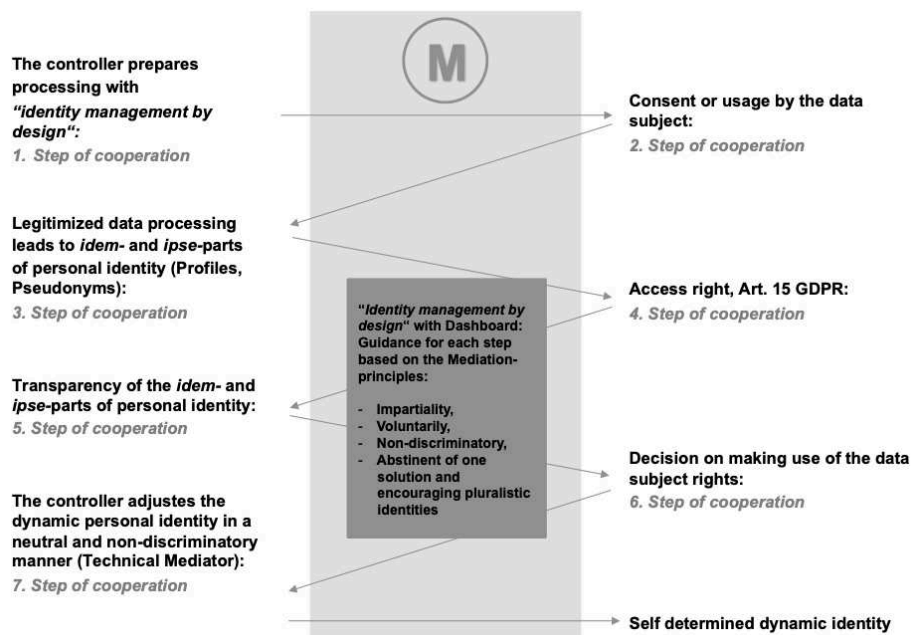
M

The controller prepares processing with *"identity management by design"*:
1. Step of cooperation

Consent or usage by the data subject:
2. Step of cooperation

Legitimized data processing leads to *idem*- and *ipse*-parts of personal identity (Profiles, Pseudonyms):
3. Step of cooperation

Access right, Art. 15 GDPR:
4. Step of cooperation

"*Identity management by design*" with Dashboard: Guidance for each step based on the Mediation-principles:

- Impartiality,
- Voluntarily,
- Non-discriminatory,
- Abstinent of one solution and encouraging pluralistic identities

Transparency of the *idem*- and *ipse*-parts of personal identity:
5. Step of cooperation

Decision on making use of the data subject rights:
6. Step of cooperation

The controller adjustes the dynamic personal identity in a neutral and non-discriminatory manner (Technical Mediator):
7. Step of cooperation

Self determined dynamic identity